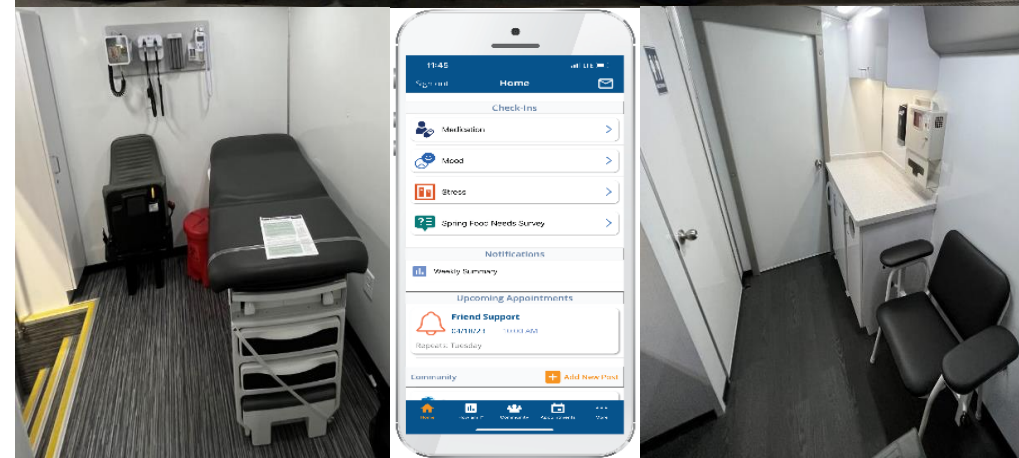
11:45

Sign out

Home

Check-Ins

Medication

Mood

Stress

Spring Food Needs Survey

Notifications

Weekly Summary

Upcoming Appointments

Friend Support

04/18/21 10:00 AM

Repeats Tuesday

Community

Add New Post

Home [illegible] Community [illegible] More